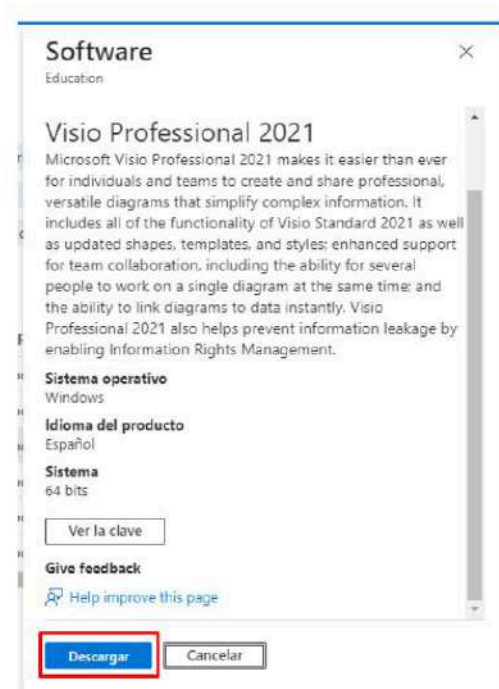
Software
Education

×

Visio Professional 2021
Microsoft Visio Professional 2021 makes it easier than ever for individuals and teams to create and share professional, versatile diagrams that simplify complex information. It includes all of the functionality of Visio Standard 2021 as well as updated shapes, templates, and styles; enhanced support for team collaboration, including the ability for several people to work on a single diagram at the same time; and the ability to link diagrams to data instantly. Visio Professional 2021 also helps prevent information leakage by enabling Information Rights Management.

Sistema operativo
Windows

Idioma del producto
Español

Sistema
64 bits

Ver la clave

Give feedback

Help improve this page

Descargar

Cancelar